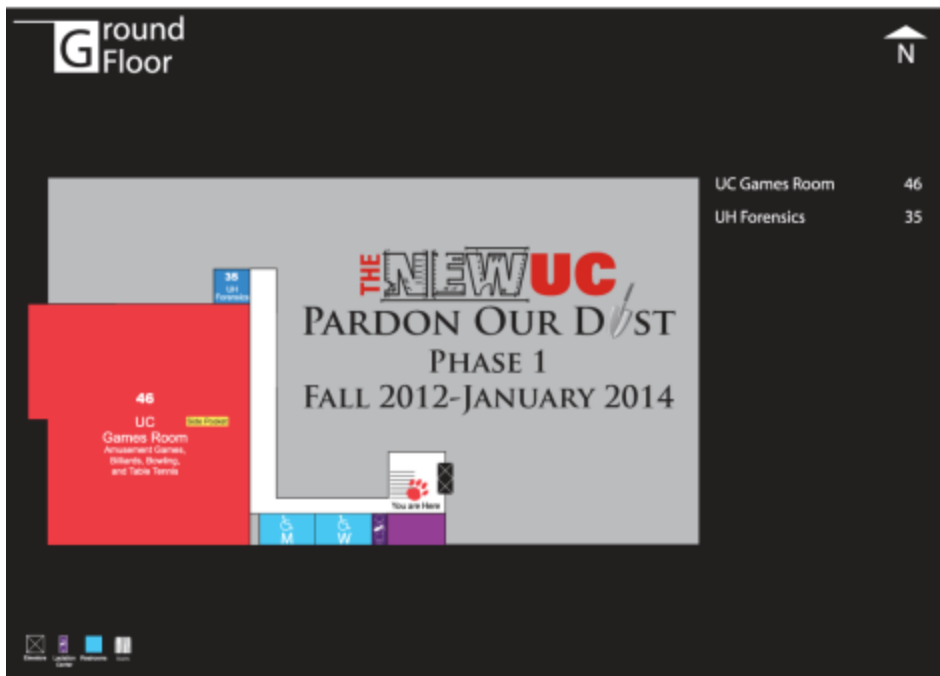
Ground Floor

N

UC Games Room 46
UH Forensics 35

35
UH Forensics

46
UC Games Room
Amusement Games, Billiards, Bowling, and Table Tennis

Side Pocket

THE NEW UC
PARDON OUR DUST
PHASE 1
FALL 2012-JANUARY 2014

You are Here

M
W

Elevators Lactation Center Restrooms Stairs